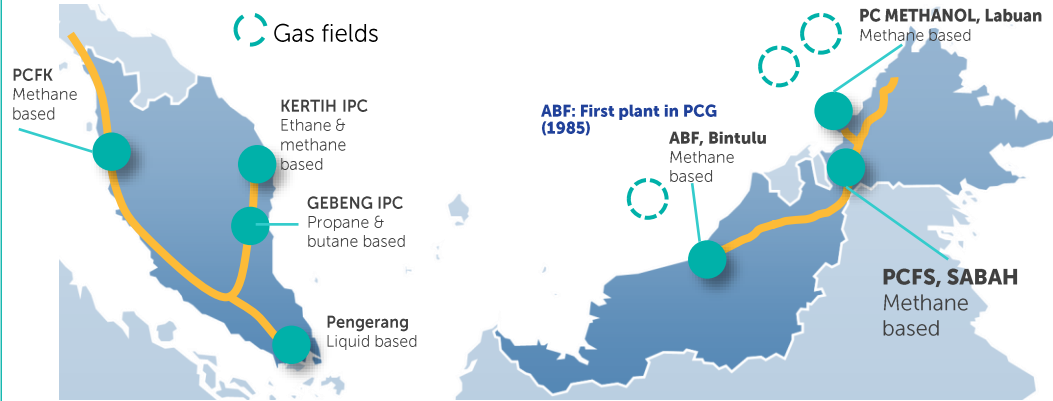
Gas fields

PCFK
Methane based

KERTIH IPC
Ethane & methane based

GEBENG IPC
Propane & butane based

Pengerang
Liquid based

ABF: First plant in PCG (1985)

ABF, Bintulu
Methane based

PC METHANOL, Labuan
Methane based

PCFS, SABAH
Methane based